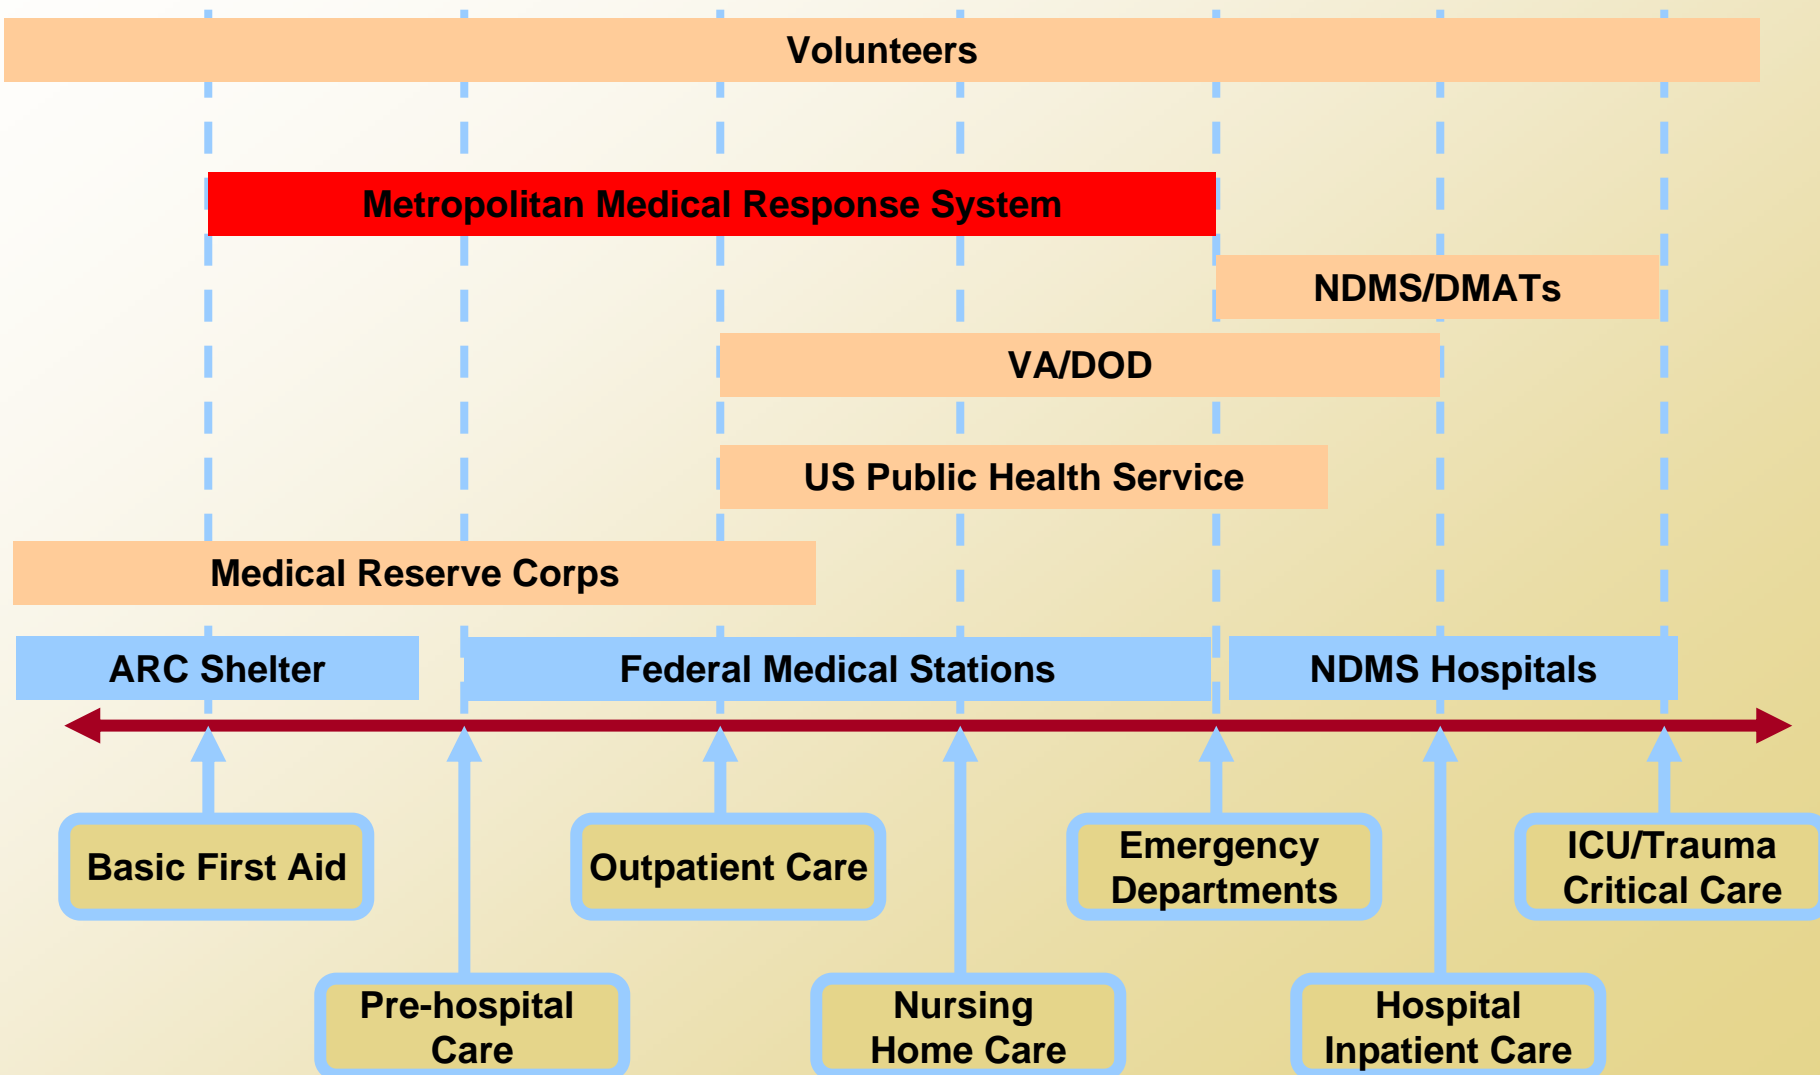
Volunteers

Metropolitan Medical Response System

NDMS/DMATs

VA/DOD

US Public Health Service

Medical Reserve Corps

ARC Shelter

Federal Medical Stations

NDMS Hospitals

Basic First Aid

Outpatient Care

Emergency Departments

ICU/Trauma Critical Care

Pre-hospital Care

Nursing Home Care

Hospital Inpatient Care